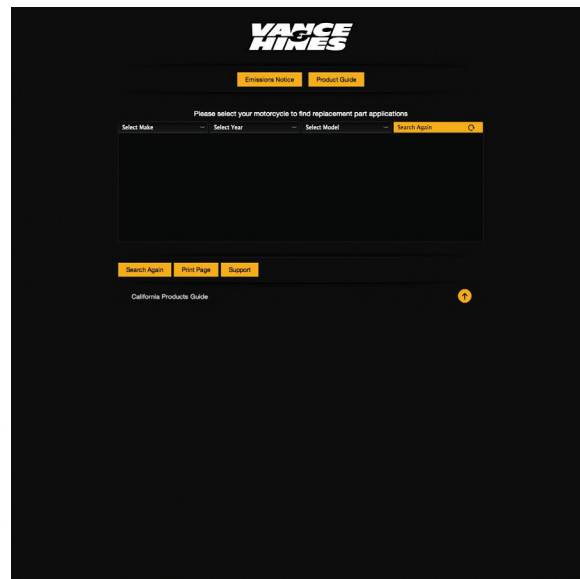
VANCE & HINES

Emissions Notice
Product Guide

Please select your motorcycle to find replacement part applications

Select Make
Select Year
Select Model
Search Again

Search Again
Print Page
Support

California Products Guide